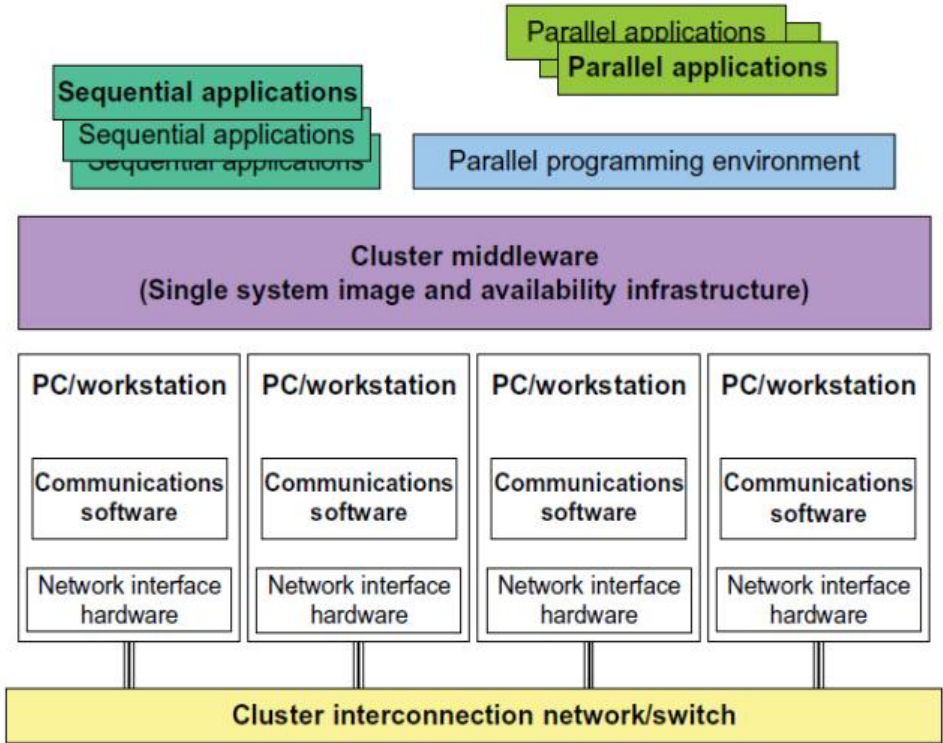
Parallel applications
Parallel applications

Sequential applications
Sequential applications
Sequential applications

Parallel programming environment

Cluster middleware
(Single system image and availability infrastructure)

PC/workstation
Communications software
Network interface hardware

PC/workstation
Communications software
Network interface hardware

PC/workstation
Communications software
Network interface hardware

PC/workstation
Communications software
Network interface hardware

Cluster interconnection network/switch